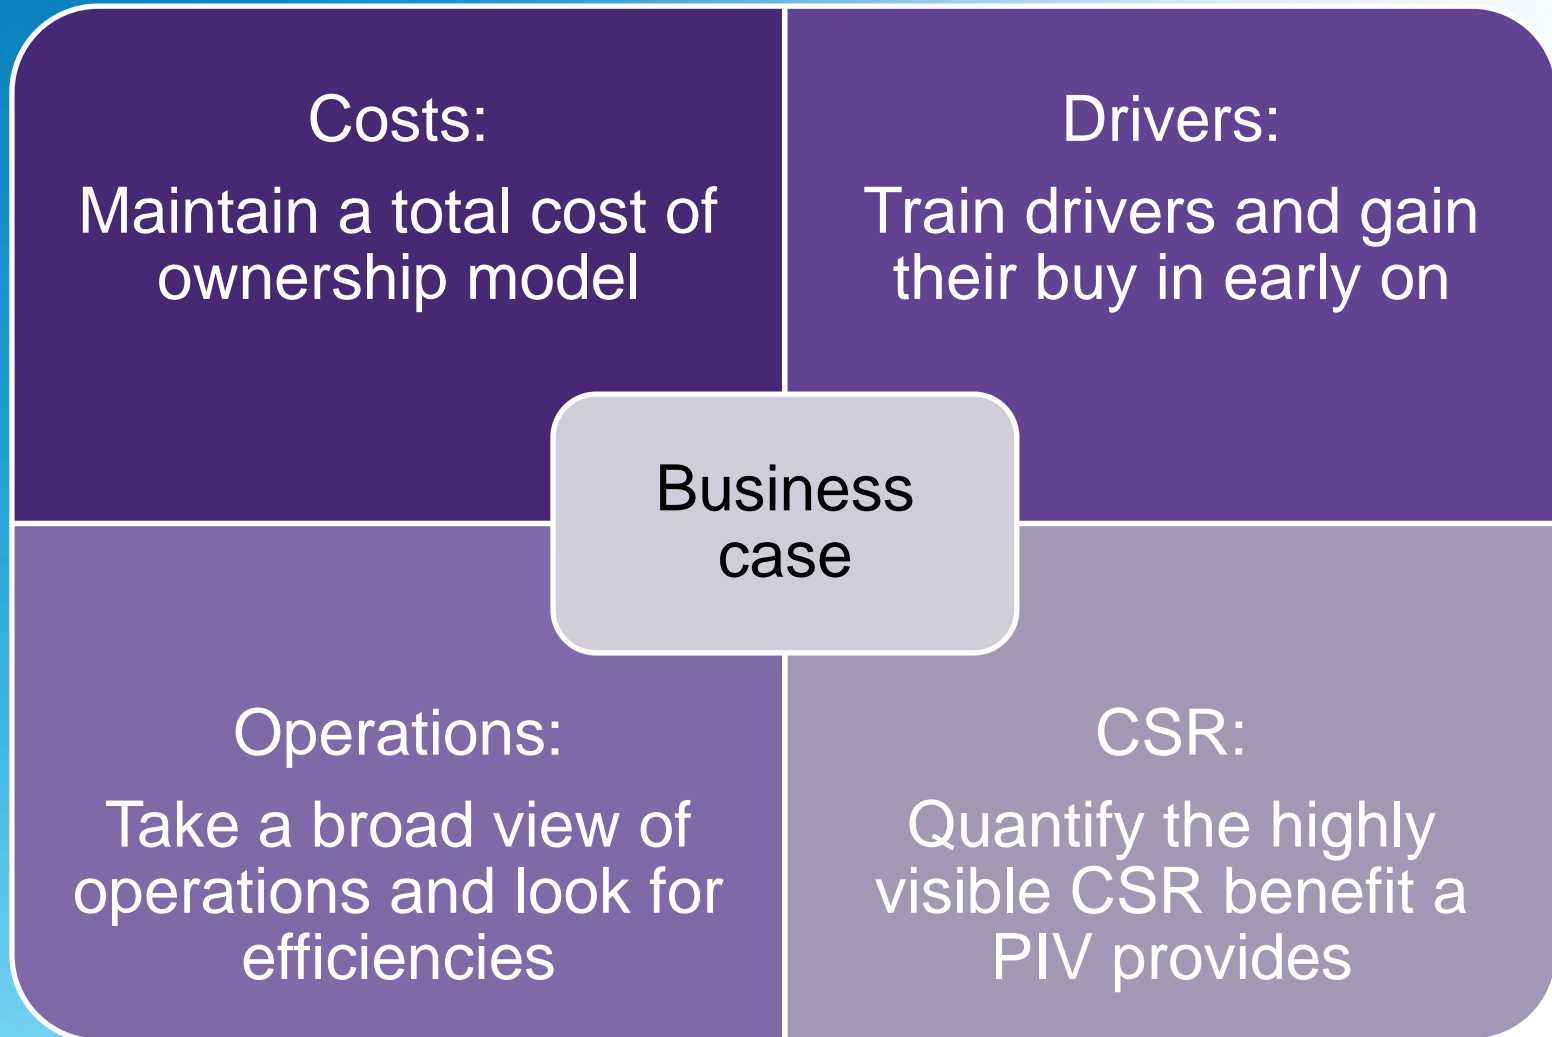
Costs:

Maintain a total cost of ownership model

Drivers:

Train drivers and gain their buy in early on

Business case

Operations:

Take a broad view of operations and look for efficiencies

CSR:

Quantify the highly visible CSR benefit a PIV provides